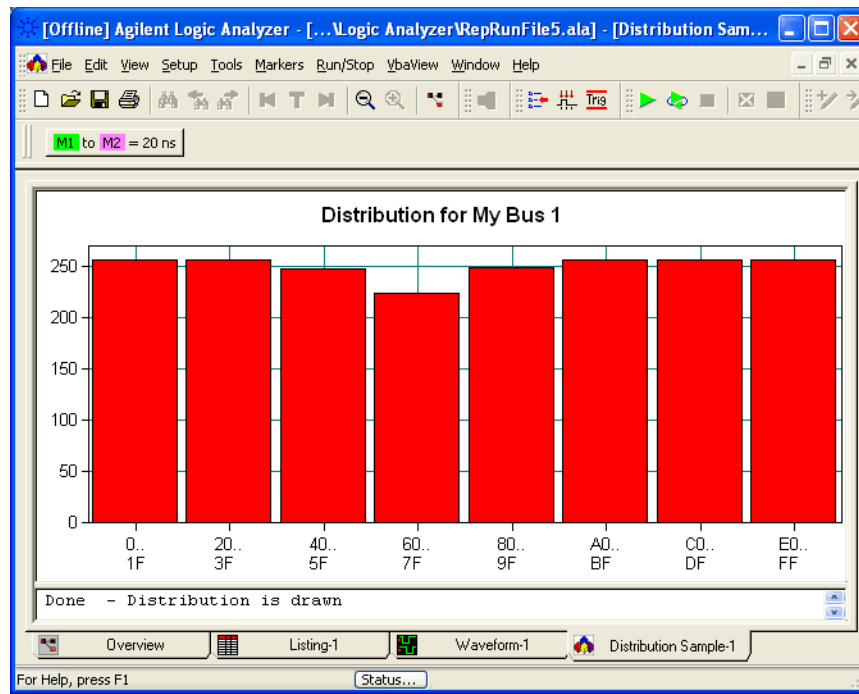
[Offline] Agilent Logic Analyzer - [...\Logic Analyzer\RepRunFile5.ala] - [Distribution Sam...

File Edit View Setup Tools Markers Run/Stop VbaView Window Help

Trig

M1 to M2 = 20 ns

Distribution for My Bus 1

250
200
150
100
50
0

0..
1F

20..
3F

40..
5F

60..
7F

80..
9F

A0..
BF

C0..
DF

E0..
FF

Done - Distribution is drawn

Overview | Listing-1 | Waveform-1 | Distribution Sample-1

For Help, press F1

Status...